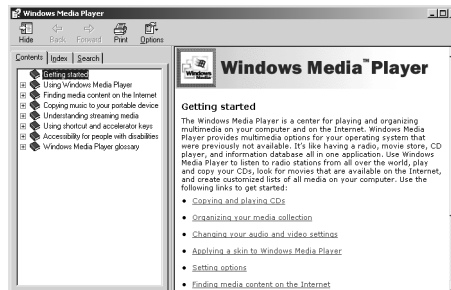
Windows Media Player

Hide Back Forward Print Options

Contents Index Search

Getting started
Using Windows Media Player
Finding media content on the Internet
Copying music to your portable device
Understanding streaming media
Using shortcut and accelerator keys
Accessibility for people with disabilities
Windows Media Player glossary

Windows

Windows Media™ Player

Getting started

The Windows Media Player is a center for playing and organizing multimedia on your computer and on the Internet. Windows Media Player provides multimedia options for your operating system that were previously not available. It's like having a radio, movie store, CD player, and information database all in one application. Use Windows Media Player to listen to radio stations from all over the world, play and copy your CDs, look for movies that are available on the Internet, and create customized lists of all media on your computer. Use the following links to get started:

• Copying and playing CDs
• Organizing your media collection
• Changing your audio and video settings
• Applying a skin to Windows Media Player
• Setting options
• Finding media content on the Internet